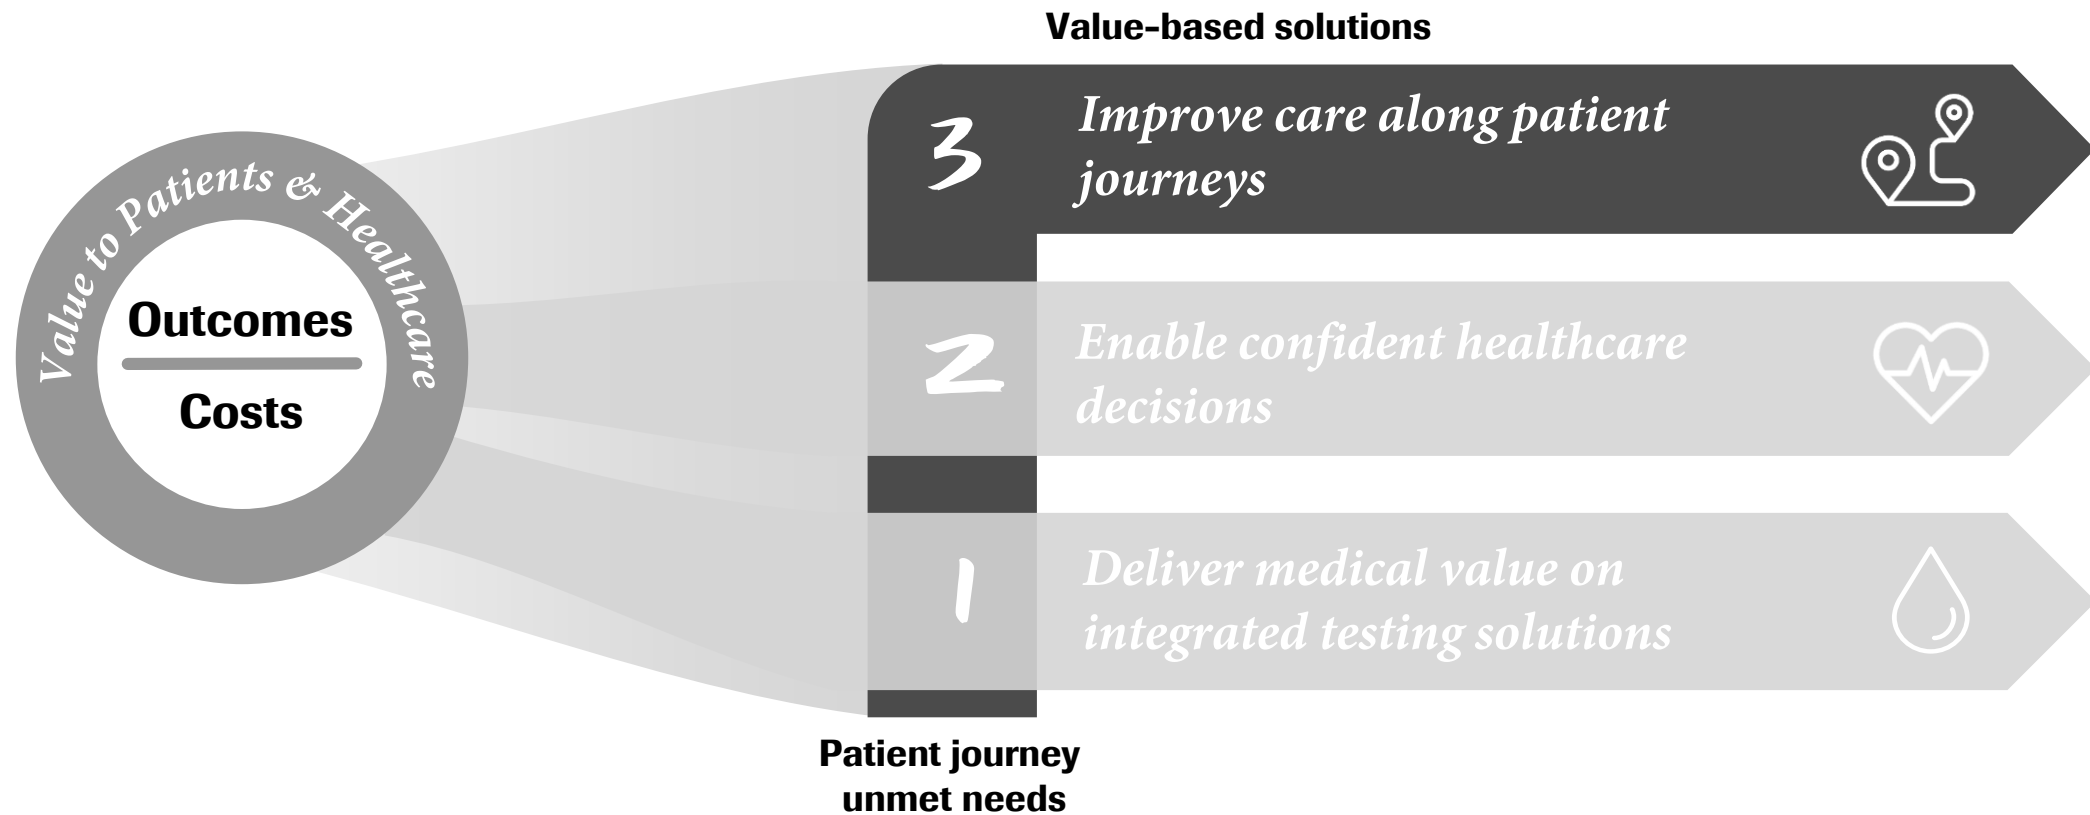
Value-based solutions

Value to Patients & Healthcare

$\frac{\text{Outcomes}}{\text{Costs}}$

3 Improve care along patient journeys

2 Enable confident healthcare decisions

1 Deliver medical value on integrated testing solutions

Patient journey unmet needs